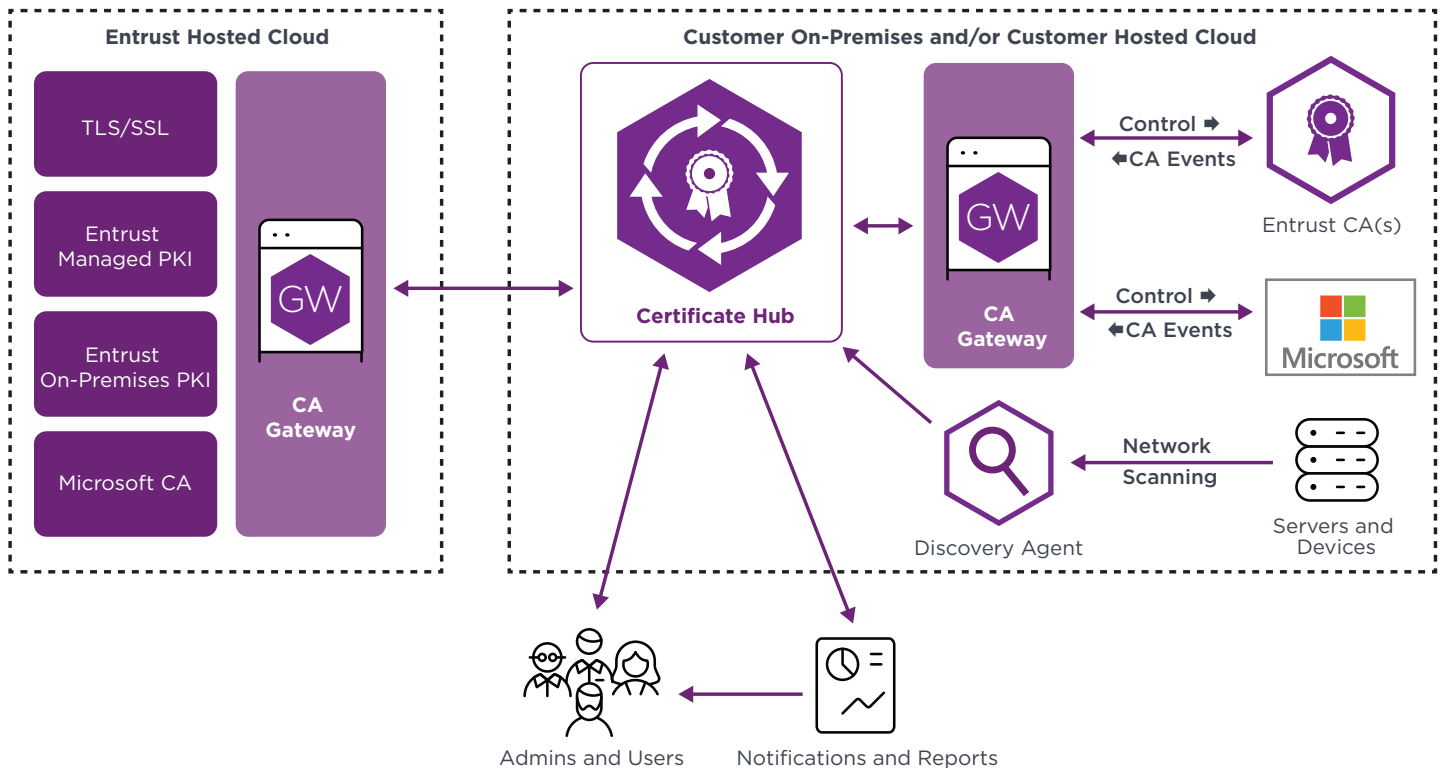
Entrust Hosted Cloud

TLS/SSL

Entrust Managed PKI

Entrust On-Premises PKI

Microsoft CA

GW

CA Gateway

Customer On-Premises and/or Customer Hosted Cloud

Certificate Hub

GW

CA Gateway

Control

CA Events

Entrust CA(s)

Control

CA Events

Microsoft

Network Scanning

Discovery Agent

Servers and Devices

Admins and Users

Notifications and Reports